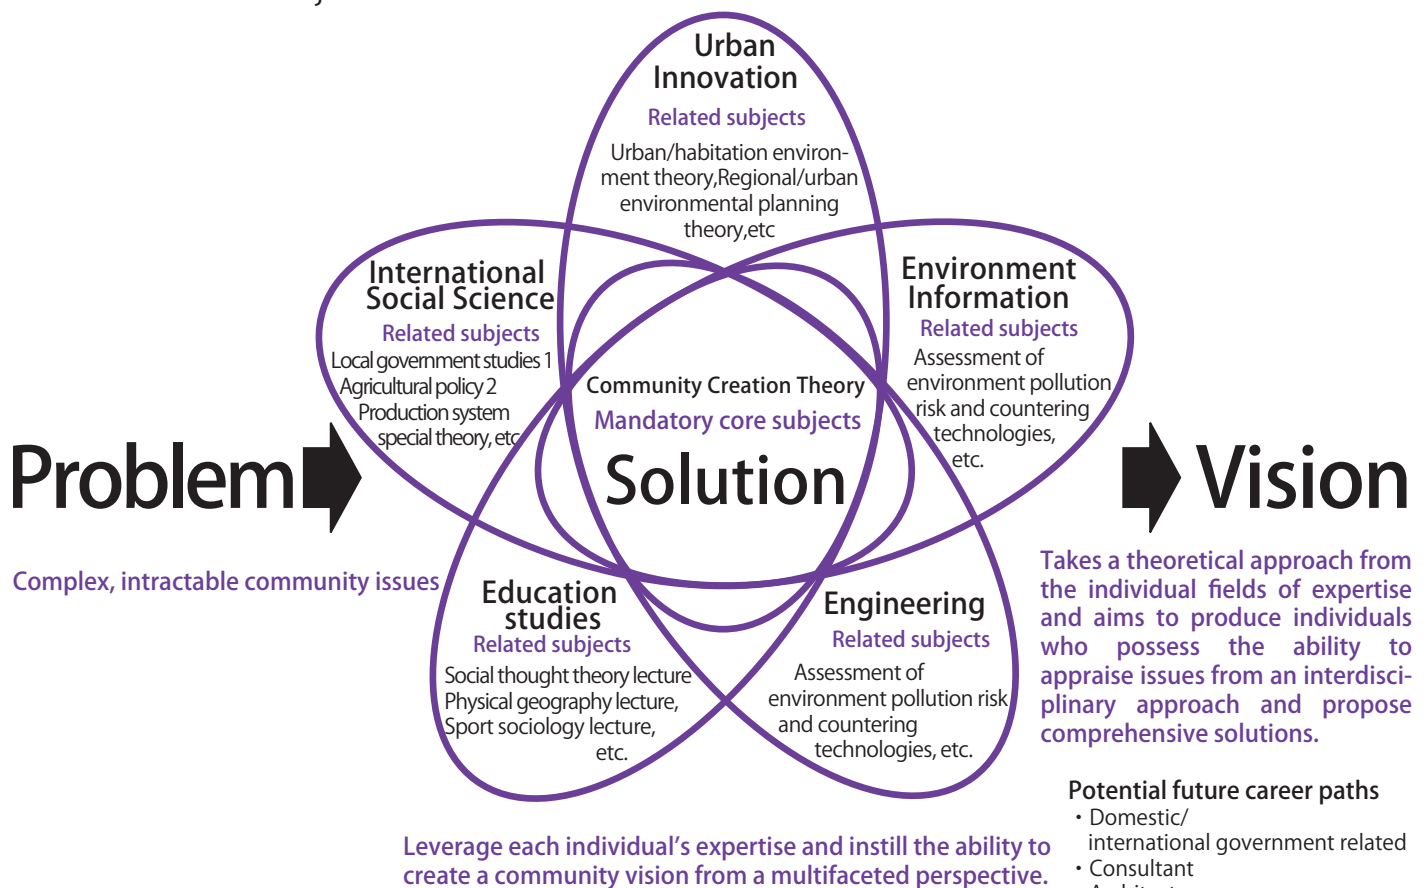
Urban Innovation
Related subjects
Urban/habitation environment theory,Regional/urban environmental planning theory,etc

International Social Science
Related subjects
Local government studies 1
Agricultural policy 2
Production system special theory, etc

Environment Information
Related subjects
Assessment of environment pollution risk and countering technologies, etc.

Community Creation Theory
Mandatory core subjects
Solution

Problem

Vision

Complex, intractable community issues

Education studies
Related subjects
Social thought theory lecture
Physical geography lecture,
Sport sociology lecture,
etc.

Engineering
Related subjects
Assessment of environment pollution risk and countering technologies, etc.

Takes a theoretical approach from the individual fields of expertise and aims to produce individuals who possess the ability to appraise issues from an interdisciplinary approach and propose comprehensive solutions.

Potential future career paths
・Domestic/ international government related
・Consultant
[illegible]

Leverage each individual's expertise and instill the ability to create a community vision from a multifaceted perspective.